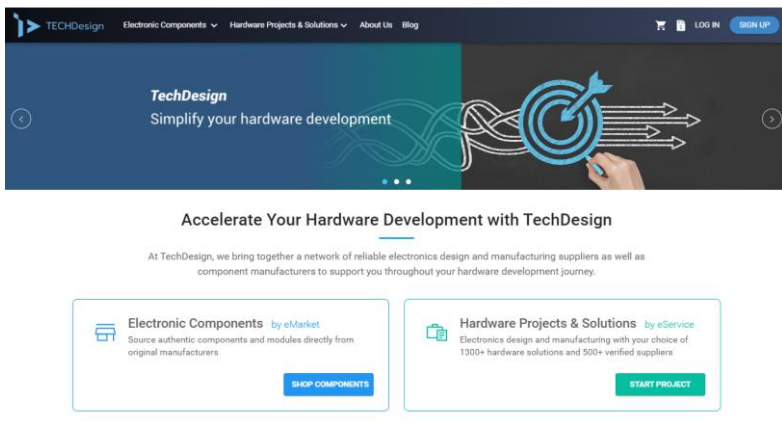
TECHDesign Electronic Components Hardware Projects & Solutions About Us Blog LOG IN SIGN UP

TechDesign
Simplify your hardware development

Accelerate Your Hardware Development with TechDesign

At TechDesign, we bring together a network of reliable electronics design and manufacturing suppliers as well as component manufacturers to support you throughout your hardware development journey.

Electronic Components by eMarket
Source authentic components and modules directly from original manufacturers
SHOP COMPONENTS

Hardware Projects & Solutions by eService
Electronics design and manufacturing with your choice of 1300+ hardware solutions and 500+ verified suppliers
START PROJECT